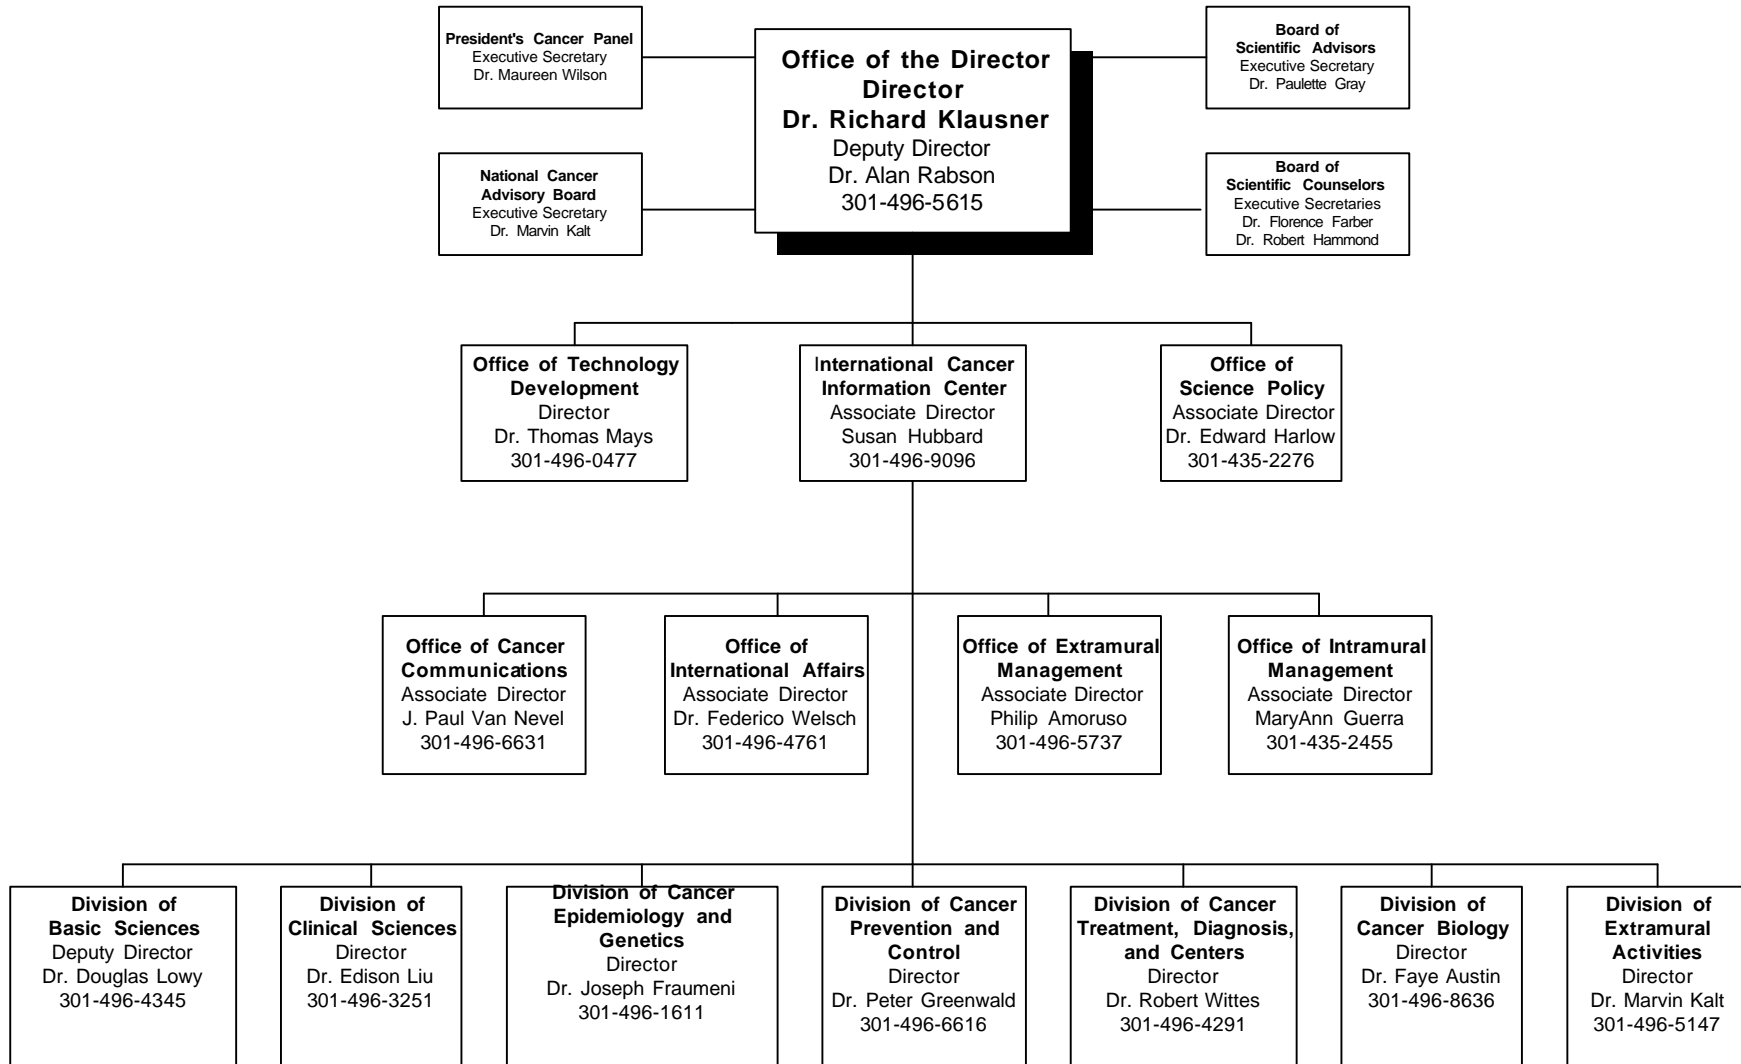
President's Cancer Panel
Executive Secretary
Dr. Maureen Wilson

Office of the Director
Director
Dr. Richard Klausner
Deputy Director
Dr. Alan Rabson
301-496-5615

Board of Scientific Advisors
Executive Secretary
Dr. Paulette Gray

National Cancer Advisory Board
Executive Secretary
Dr. Marvin Kalt

Board of Scientific Counselors
Executive Secretaries
Dr. Florence Farber
Dr. Robert Hammond

Office of Technology Development
Director
Dr. Thomas Mays
301-496-0477

International Cancer Information Center
Associate Director
Susan Hubbard
301-496-9096

Office of Science Policy
Associate Director
Dr. Edward Harlow
301-435-2276

Office of Cancer Communications
Associate Director
J. Paul Van Nevel
301-496-6631

Office of International Affairs
Associate Director
Dr. Federico Welsch
301-496-4761

Office of Extramural Management
Associate Director
Philip Amoruso
301-496-5737

Office of Intramural Management
Associate Director
MaryAnn Guerra
301-435-2455

Division of Basic Sciences
Deputy Director
Dr. Douglas Lowy
301-496-4345

Division of Clinical Sciences
Director
Dr. Edison Liu
301-496-3251

Division of Cancer Epidemiology and Genetics
Director
Dr. Joseph Fraumeni
301-496-1611

Division of Cancer Prevention and Control
Director
Dr. Peter Greenwald
301-496-6616

Division of Cancer Treatment, Diagnosis, and Centers
Director
Dr. Robert Wittes
301-496-4291

Division of Cancer Biology
Director
Dr. Faye Austin
301-496-8636

Division of Extramural Activities
Director
Dr. Marvin Kalt
301-496-5147